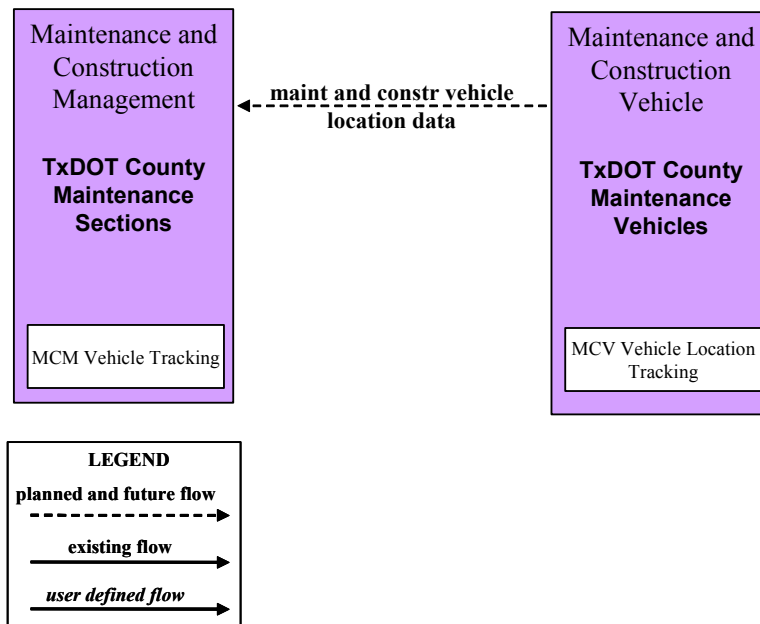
Maintenance and Construction Management

TxDOT County Maintenance Sections

MCM Vehicle Tracking

maint and constr vehicle location data

Maintenance and Construction Vehicle

TxDOT County Maintenance Vehicles

MCV Vehicle Location Tracking

LEGEND

planned and future flow

existing flow

user defined flow